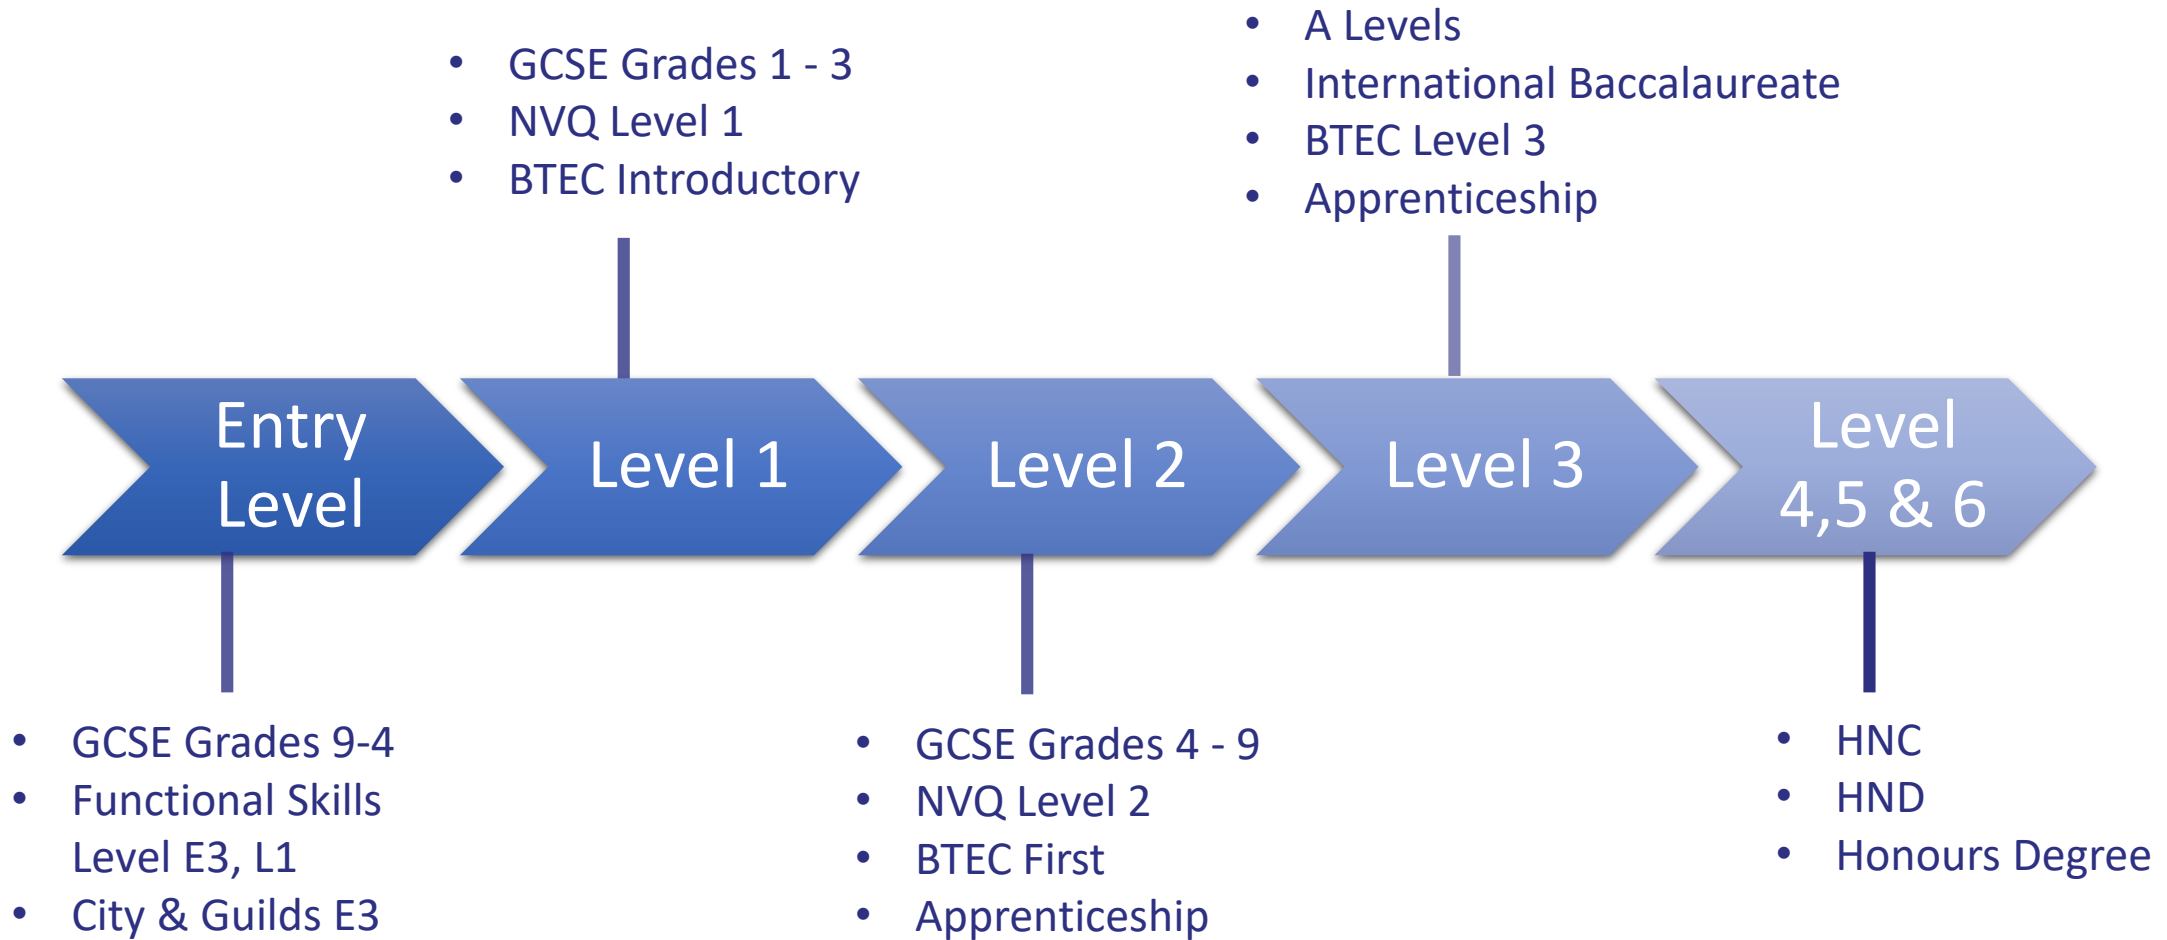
- GCSE Grades 1 - 3
- NVQ Level 1
- BTEC Introductory

- A Levels
- International Baccalaureate
- BTEC Level 3
- Apprenticeship

Entry Level

Level 1

Level 2

Level 3

Level 4,5 & 6

- GCSE Grades 9-4
- Functional Skills Level E3, L1
- City & Guilds E3

- GCSE Grades 4 - 9
- NVQ Level 2
- BTEC First
- Apprenticeship

- HNC
- HND
- Honours Degree